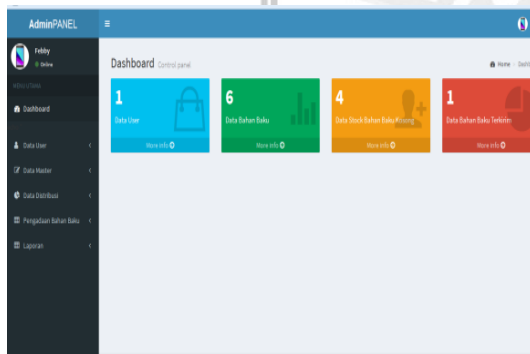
AdminPANEL

Febby
Online

MENU UTAMA

Dashboard

Data User

Data Master

Data Distribusi

Pengadaan Bahan Baku

Laporan

Dashboard Control panel

Home > Dash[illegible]

1
Data User
More info

6
Data Bahan Baku
More info

4
Data Stock Bahan Baku Kosong
More info

1
Data Bahan Baku Terkirim
More info